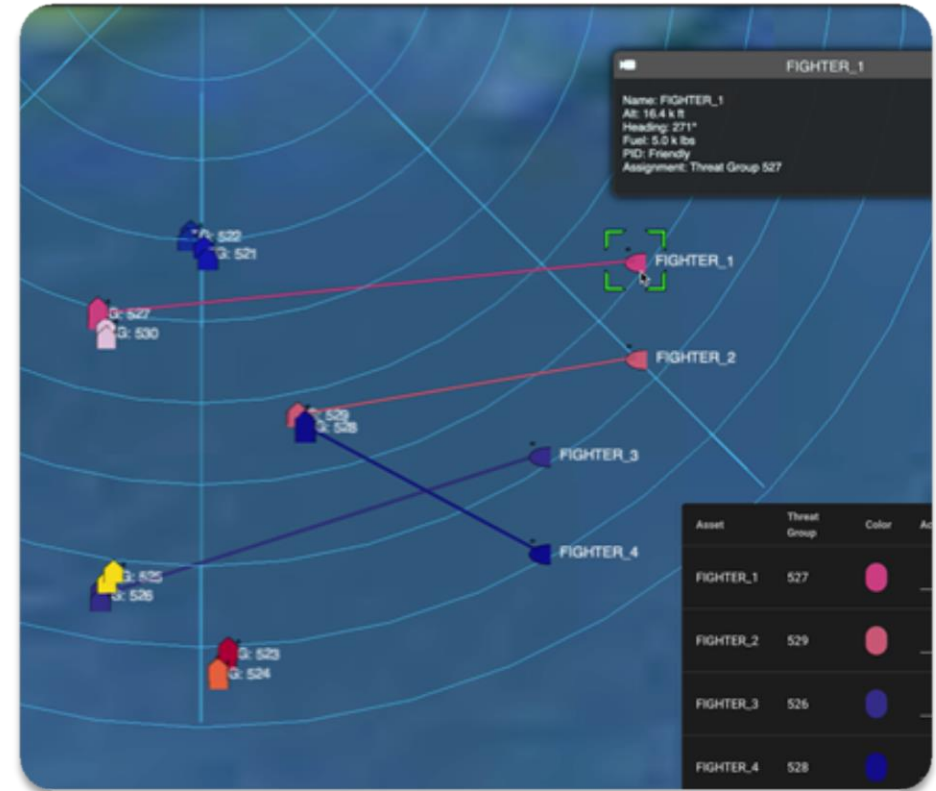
FIGHTER_1

Name: FIGHTER_1
Alt: 16.4 k ft
Heading: 271°
Fuel: 5.0 k lbs
PID: Friendly
Assignment: Threat Group 527

G: 522
G: 521
G: 527
G: 530
G: 529
G: 528
G: 525
G: 526
G: 523
G: 524

FIGHTER_1
FIGHTER_2
FIGHTER_3
FIGHTER_4

| Asset | Threat Group | Color | A |
|---|---|---|---|
| FIGHTER_1 | 527 | | |
| FIGHTER_2 | 529 | | |
| FIGHTER_3 | 526 | | |
| FIGHTER_4 | 528 | | |